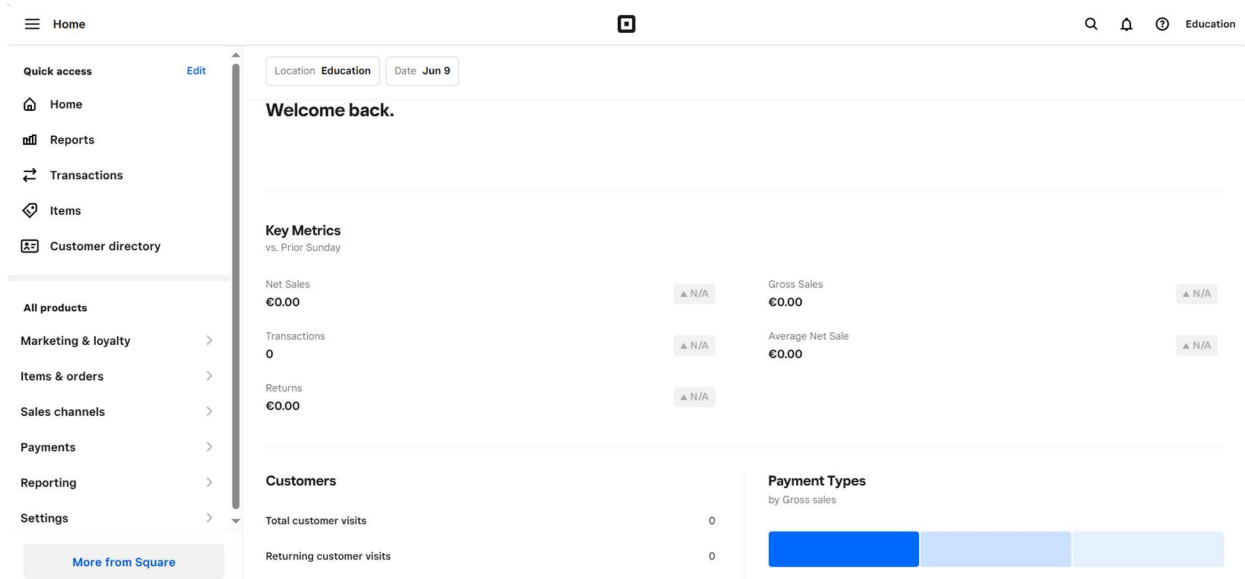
Home

Education

Quick access Edit

Home

Reports

Transactions

Items

Customer directory

All products

Marketing & loyalty

Items & orders

Sales channels

Payments

Reporting

Settings

More from Square

Location Education

Date Jun 9

Welcome back.

Key Metrics
vs. Prior Sunday

Net Sales
€0.00
▲ N/A

Gross Sales
€0.00
▲ N/A

Transactions
0
▲ N/A

Average Net Sale
€0.00
▲ N/A

Returns
€0.00
▲ N/A

Customers

Total customer visits 0

Returning customer visits 0

Payment Types
by Gross sales